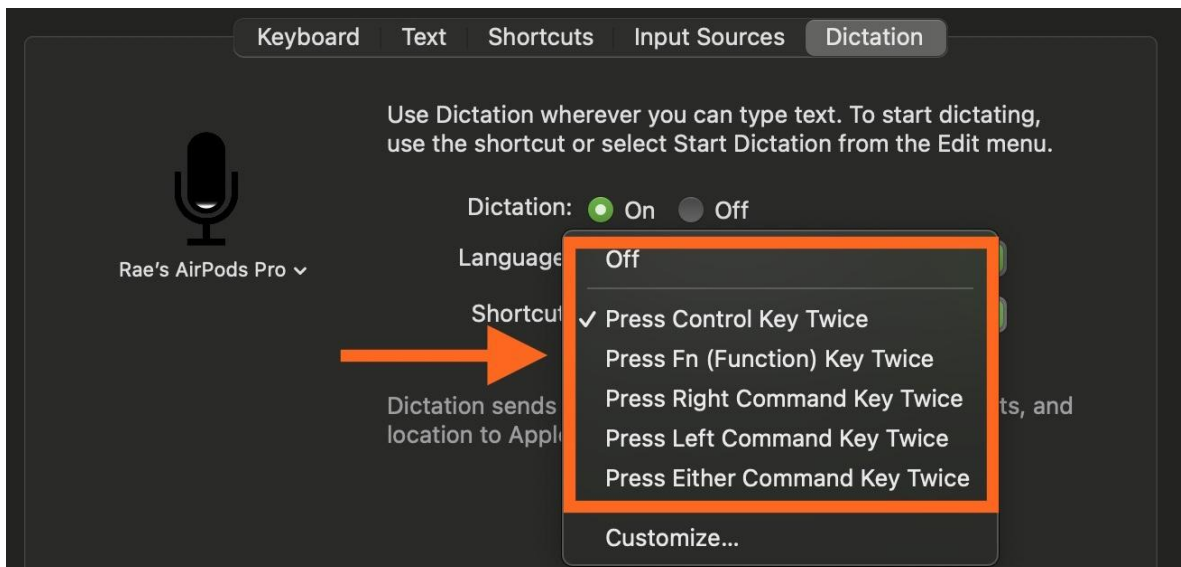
Keyboard Text Shortcuts Input Sources Dictation

Use Dictation wherever you can type text. To start dictating, use the shortcut or select Start Dictation from the Edit menu.

Rae's AirPods Pro

Dictation: On Off

Language

Shortcut

Dictation sends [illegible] ts, and location to Appl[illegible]

Off

✓ Press Control Key Twice
Press Fn (Function) Key Twice
Press Right Command Key Twice
Press Left Command Key Twice
Press Either Command Key Twice

Customize...